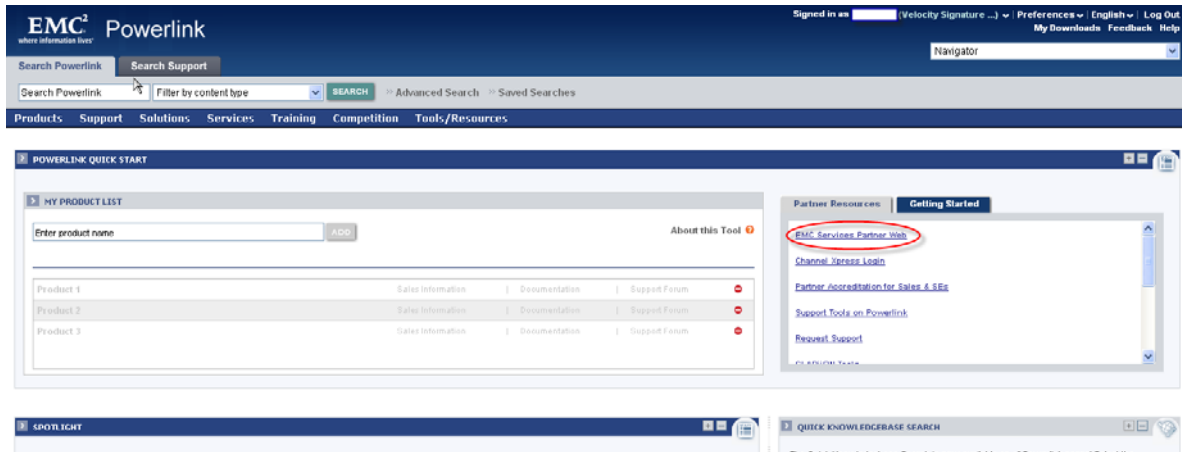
$EMC^2$ where information lives Powerlink

Signed in as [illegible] (Velocity Signature ...) | Preferences | English | Log Out
My Downloads Feedback Help

Navigator

Search Powerlink | Search Support

Search Powerlink | Filter by content type | SEARCH | » Advanced Search | » Saved Searches

Products Support Solutions Services Training Competition Tools/Resources

POWERLINK QUICK START

MY PRODUCT LIST

Enter product name | ADD

About this Tool

| | | | |
|---|---|---|---|
| Product 1 | Sales Information | Documentation | Support Forum |
| Product 2 | Sales Information | Documentation | Support Forum |
| Product 3 | Sales Information | Documentation | Support Forum |

Partner Resources | Getting Started

EMC Services Partner Web
Channel Xpress Login
Partner Accreditation for Sales & SEs
Support Tools on Powerlink
Request Support
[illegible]

SPOTLIGHT

QUICK KNOWLEDGEBASE SEARCH